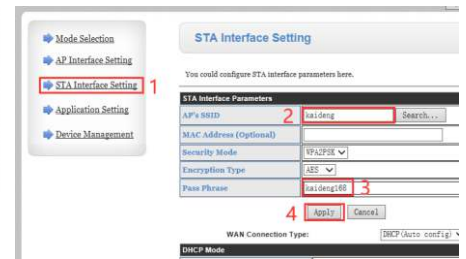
Mode Selection
AP Interface Setting
STA Interface Setting 1
Application Setting
Device Management

STA Interface Setting

You could configure STA interface parameters here.

| STA Interface Parameters | |
|---|---|
| AP's SSID | 2 kaideng Search... |
| MAC Address (Optional) | |
| Security Mode | WPA2PSK |
| Encryption Type | AES |
| Pass Phrase | kaideng168 3 |

4 Apply Cancel

WAN Connection Type: DHCP (Auto config)

DHCP Mode